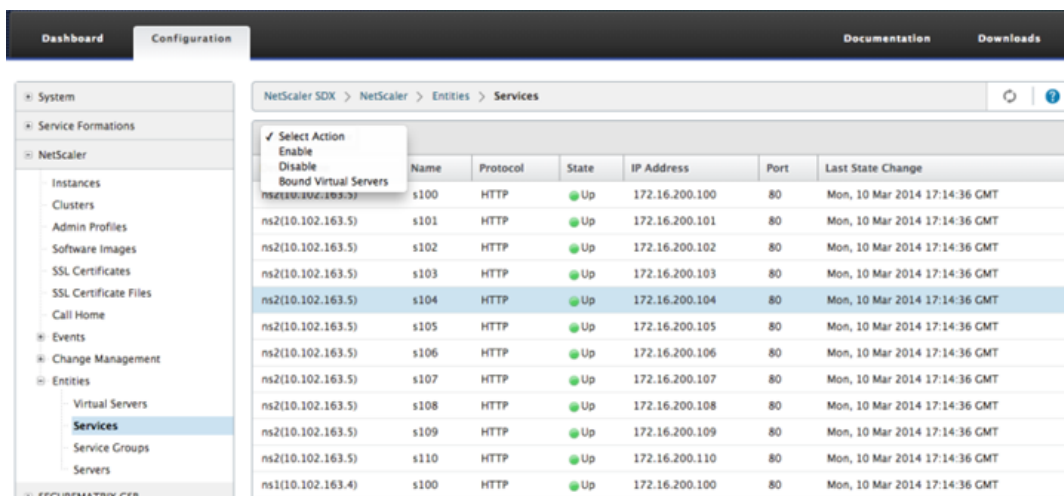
Dashboard Configuration Documentation Downloads

System
Service Formations
NetScaler
Instances
Clusters
Admin Profiles
Software Images
SSL Certificates
SSL Certificate Files
Call Home
Events
Change Management
Entities
Virtual Servers
Services
Service Groups
Servers
SECUREMATRIX GSB

NetScaler SDX > NetScaler > Entities > Services

✓ Select Action
Enable
Disable
Bound Virtual Servers

| | Name | Protocol | State | IP Address | Port | Last State Change |
|---|---|---|---|---|---|---|
| ns2(10.102.163.5) | s100 | HTTP | Up | 172.16.200.100 | 80 | Mon, 10 Mar 2014 17:14:36 GMT |
| ns2(10.102.163.5) | s101 | HTTP | Up | 172.16.200.101 | 80 | Mon, 10 Mar 2014 17:14:36 GMT |
| ns2(10.102.163.5) | s102 | HTTP | Up | 172.16.200.102 | 80 | Mon, 10 Mar 2014 17:14:36 GMT |
| ns2(10.102.163.5) | s103 | HTTP | Up | 172.16.200.103 | 80 | Mon, 10 Mar 2014 17:14:36 GMT |
| ns2(10.102.163.5) | s104 | HTTP | Up | 172.16.200.104 | 80 | Mon, 10 Mar 2014 17:14:36 GMT |
| ns2(10.102.163.5) | s105 | HTTP | Up | 172.16.200.105 | 80 | Mon, 10 Mar 2014 17:14:36 GMT |
| ns2(10.102.163.5) | s106 | HTTP | Up | 172.16.200.106 | 80 | Mon, 10 Mar 2014 17:14:36 GMT |
| ns2(10.102.163.5) | s107 | HTTP | Up | 172.16.200.107 | 80 | Mon, 10 Mar 2014 17:14:36 GMT |
| ns2(10.102.163.5) | s108 | HTTP | Up | 172.16.200.108 | 80 | Mon, 10 Mar 2014 17:14:36 GMT |
| ns2(10.102.163.5) | s109 | HTTP | Up | 172.16.200.109 | 80 | Mon, 10 Mar 2014 17:14:36 GMT |
| ns2(10.102.163.5) | s110 | HTTP | Up | 172.16.200.110 | 80 | Mon, 10 Mar 2014 17:14:36 GMT |
| ns1(10.102.163.4) | s100 | HTTP | Up | 172.16.200.100 | 80 | Mon, 10 Mar 2014 17:14:36 GMT |